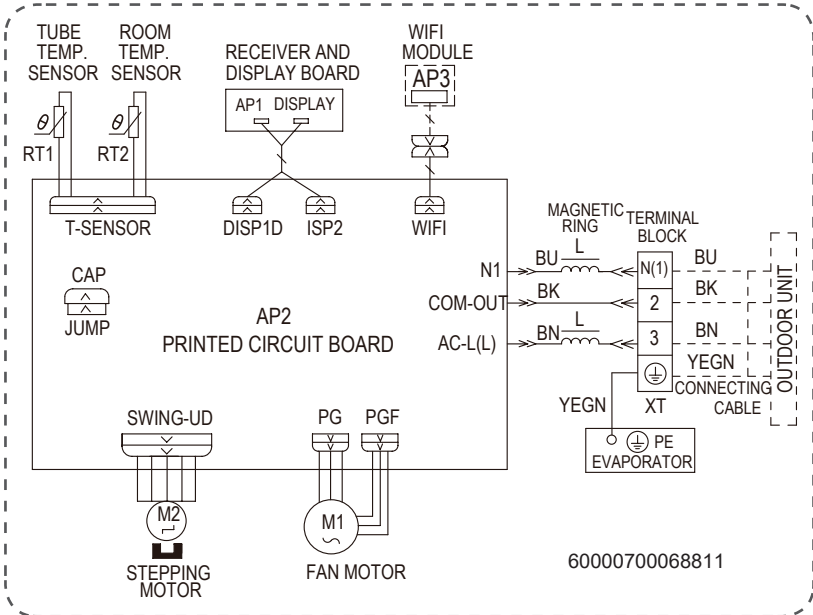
TUBE TEMP. SENSOR

ROOM TEMP. SENSOR

RECEIVER AND DISPLAY BOARD

AP1 DISPLAY

WIFI MODULE

AP3

$\theta$

RT1

$\theta$

RT2

T-SENSOR

DISP1D

ISP2

WIFI

MAGNETIC RING

TERMINAL BLOCK

N1

BU

L

N(1)

BU

COM-OUT

BK

2

BK

AC-L(L)

BN

L

3

BN

YEGN

OUTDOOR UNIT

CONNECTING CABLE

CAP

JUMP

AP2
PRINTED CIRCUIT BOARD

YEGN

XT

PE

EVAPORATOR

SWING-UD

PG

PGF

M2

M1

STEPPING MOTOR

FAN MOTOR

60000700068811